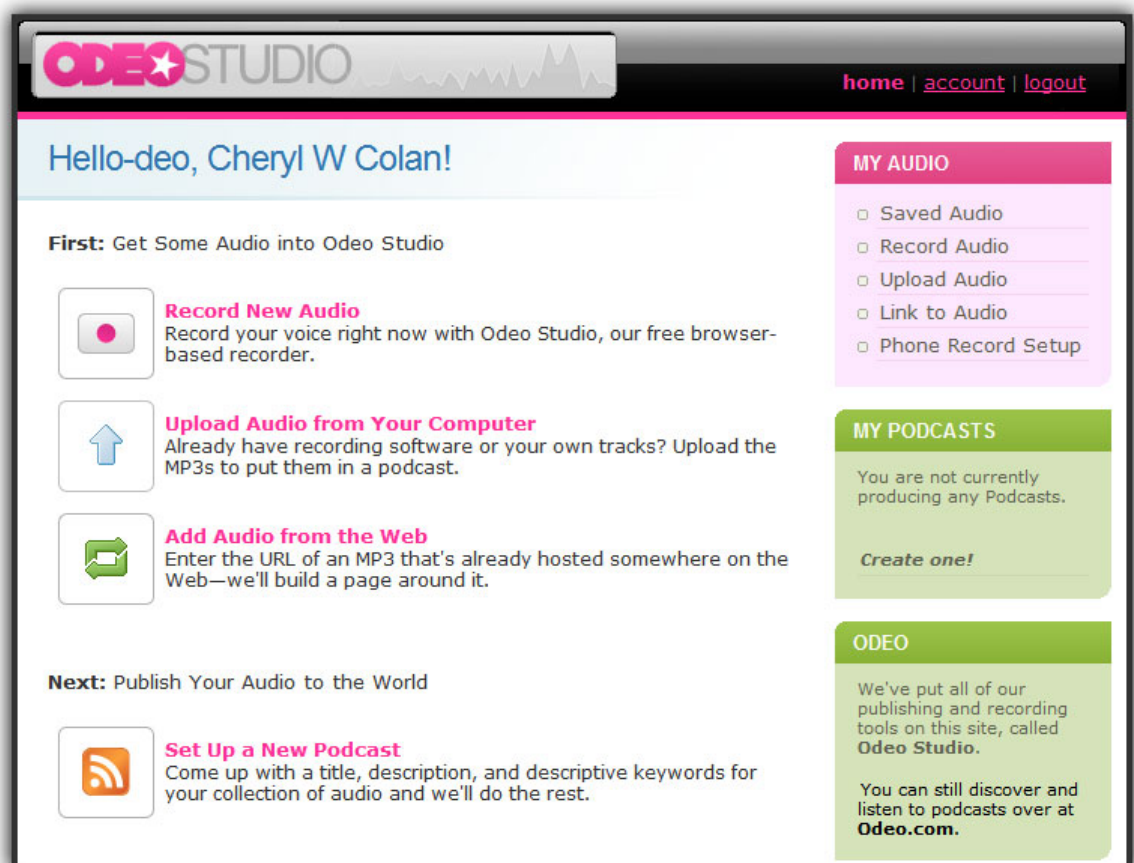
ODEO STUDIO

home | account | logout

Hello-deo, Cheryl W Colan!

First: Get Some Audio into Odeo Studio

Record New Audio
Record your voice right now with Odeo Studio, our free browser-based recorder.

Upload Audio from Your Computer
Already have recording software or your own tracks? Upload the MP3s to put them in a podcast.

Add Audio from the Web
Enter the URL of an MP3 that's already hosted somewhere on the Web—we'll build a page around it.

Next: Publish Your Audio to the World

Set Up a New Podcast
Come up with a title, description, and descriptive keywords for your collection of audio and we'll do the rest.

MY AUDIO
Saved Audio
Record Audio
Upload Audio
Link to Audio
Phone Record Setup

MY PODCASTS
You are not currently producing any Podcasts.

Create one!

ODEO
We've put all of our publishing and recording tools on this site, called Odeo Studio.

You can still discover and listen to podcasts over at Odeo.com.